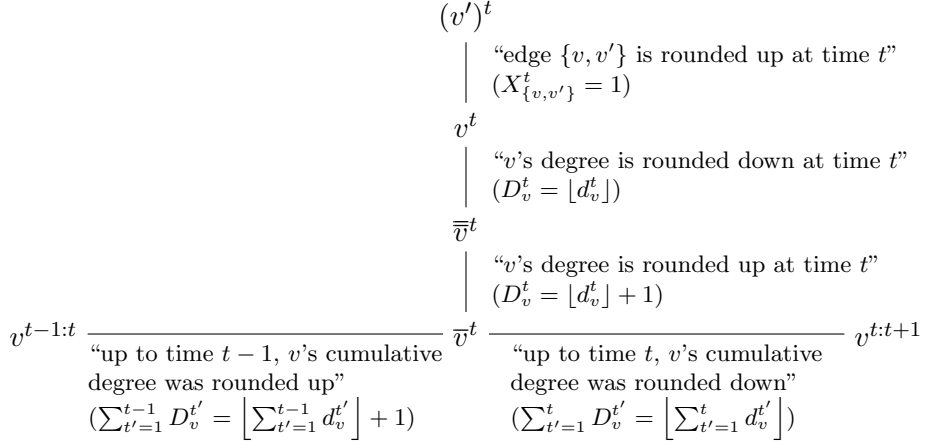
$(v')^t$

"edge $\{v, v'\}$ is rounded up at time $t$"
$(X^t_{\{v,v'\}} = 1)$

$v^t$

"$v$'s degree is rounded down at time $t$"
$(D^t_v = \lfloor d^t_v \rfloor)$

$\overline{\overline{v}}^t$

"$v$'s degree is rounded up at time $t$"
$(D^t_v = \lfloor d^t_v \rfloor + 1)$

$v^{t-1:t}$

"up to time $t-1$, $v$'s cumulative degree was rounded up"
$(\sum_{t'=1}^{t-1} D^{t'}_v = \left\lfloor \sum_{t'=1}^{t-1} d^{t'}_v \right\rfloor + 1)$

$\overline{v}^t$

"up to time $t$, $v$'s cumulative degree was rounded down"
$(\sum_{t'=1}^{t} D^{t'}_v = \left\lfloor \sum_{t'=1}^{t} d^{t'}_v \right\rfloor)$

$v^{t:t+1}$